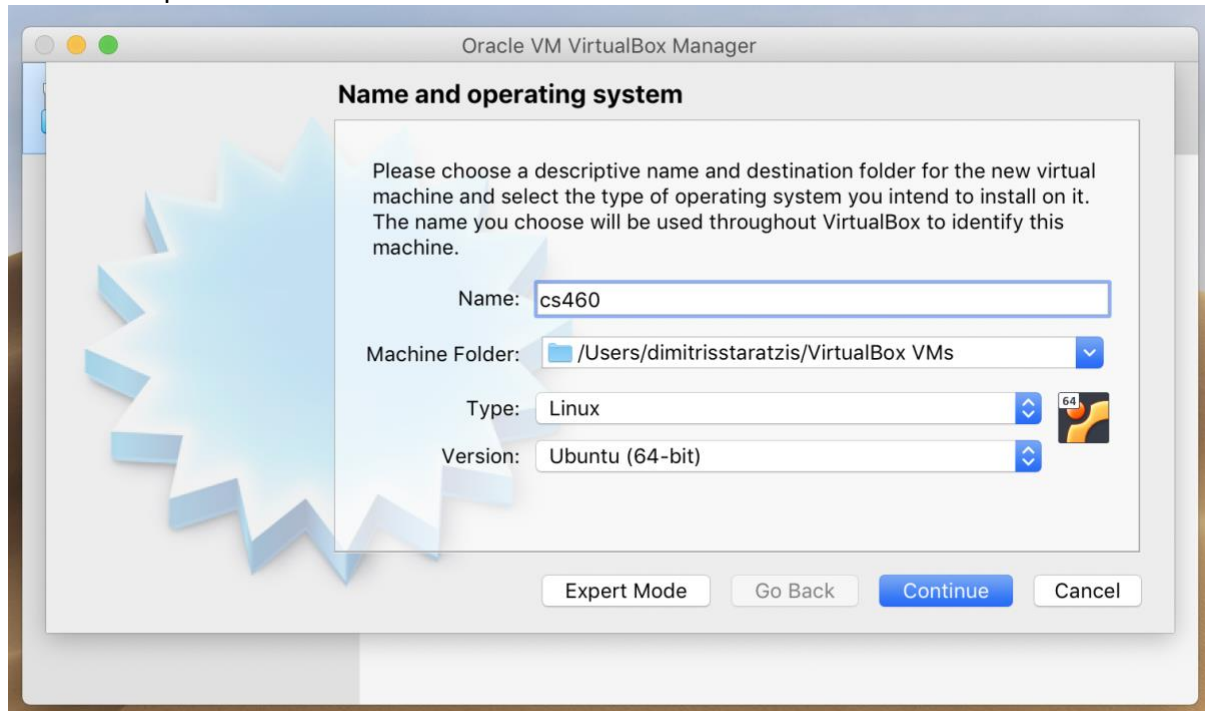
Oracle VM VirtualBox Manager

Name and operating system

Please choose a descriptive name and destination folder for the new virtual machine and select the type of operating system you intend to install on it. The name you choose will be used throughout VirtualBox to identify this machine.

Name: cs460

Machine Folder: /Users/dimitrisstaratzis/VirtualBox VMs

Type: Linux

64

Version: Ubuntu (64-bit)

Expert Mode Go Back Continue Cancel